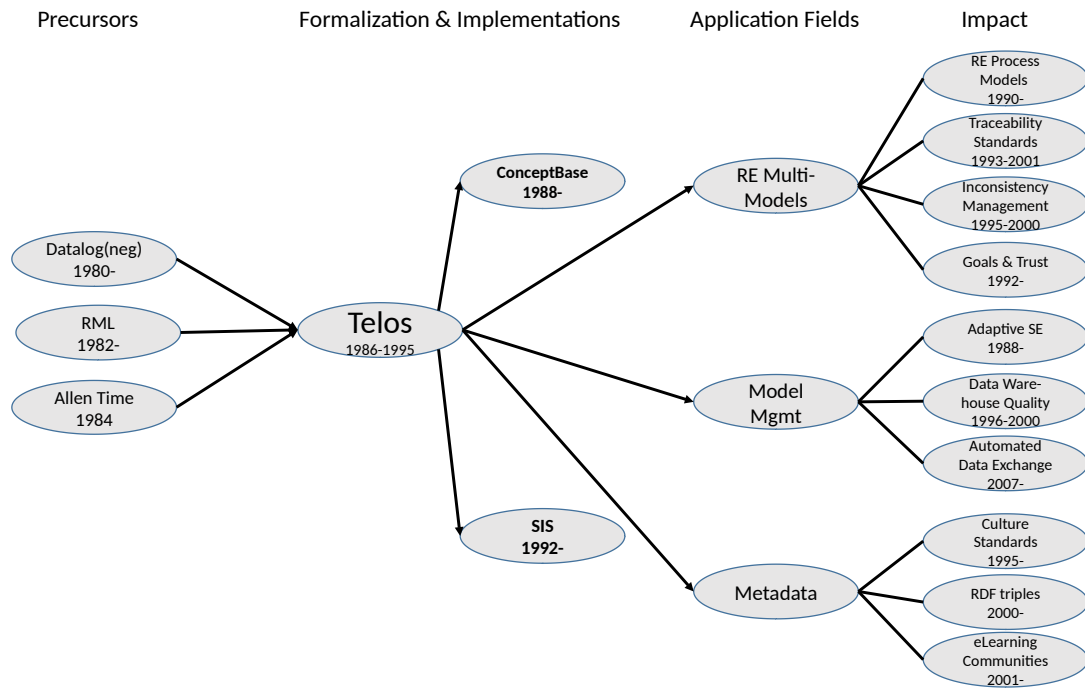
Precursors

Formalization & Implementations

Application Fields

Impact

Datalog(neg) 1980-

RML 1982-

Allen Time 1984

Telos 1986-1995

ConceptBase 1988-

SIS 1992-

RE Multi-Models

Model Mgmt

Metadata

RE Process Models 1990-

Traceability Standards 1993-2001

Inconsistency Management 1995-2000

Goals & Trust 1992-

Adaptive SE 1988-

Data Warehouse Quality 1996-2000

Automated Data Exchange 2007-

Culture Standards 1995-

RDF triples 2000-

eLearning Communities 2001-